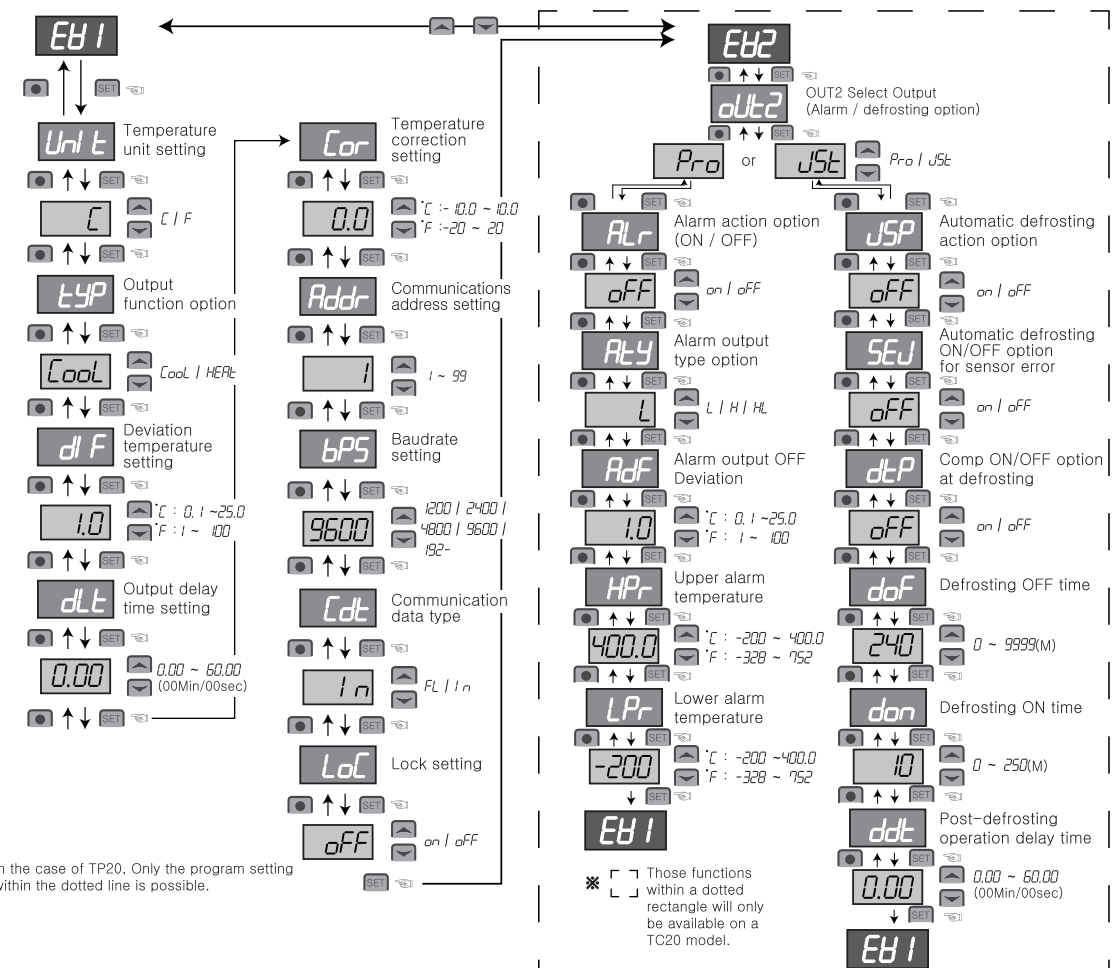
EH1

SET

UnIt Temperature unit setting

SET

C

C / F

SET

tYP Output function option

SET

CooL

CooL / HEAt

SET

dIF Deviation temperature setting

SET

1.0

°C : 0.1 ~25.0
°F : 1 ~ 100

SET

dLt Output delay time setting

SET

0.00

0.00 ~ 60.00
(00Min/00sec)

SET

Cor Temperature correction setting

SET

0.0

°C :- 10.0 ~ 10.0
°F :-20 ~ 20

SET

Addr Communications address setting

SET

1

1 ~ 99

SET

bPS Baudrate setting

SET

9600

1200 / 2400 / 4800 / 9600 / 192-

SET

Cdt Communication data type

SET

In

FL / In

SET

LoC Lock setting

SET

oFF

on / oFF

SET

In the case of TP20, Only the program setting within the dotted line is possible.

EH2

SET

oUt2 OUT2 Select Output (Alarm / defrosting option)

SET

Pro or dSt

Pro / dSt

SET

ALr Alarm action option (ON / OFF)

SET

oFF

on / oFF

SET

AtY Alarm output type option

SET

L

L / H / HL

SET

AdF Alarm output OFF Deviation

SET

1.0

°C : 0.1 ~25.0
°F : 1 ~ 100

SET

HPr Upper alarm temperature

SET

400.0

°C : -200 ~ 400.0
°F : -328 ~ 752

SET

LPr Lower alarm temperature

SET

-200

°C : -200 ~400.0
°F : -328 ~ 752

SET

EH1

※ Those functions within a dotted rectangle will only be available on a TC20 model.

SET

dSP Automatic defrosting action option

SET

oFF

on / oFF

SET

SEd Automatic defrosting ON/OFF option for sensor error

SET

oFF

on / oFF

SET

dtP Comp ON/OFF option at defrosting

SET

oFF

on / oFF

SET

doF Defrosting OFF time

SET

240

0 ~ 9999(M)

SET

don Defrosting ON time

SET

10

0 ~ 250(M)

SET

ddt Post-defrosting operation delay time

SET

0.00

0.00 ~ 60.00
(00Min/00sec)

SET

EH1